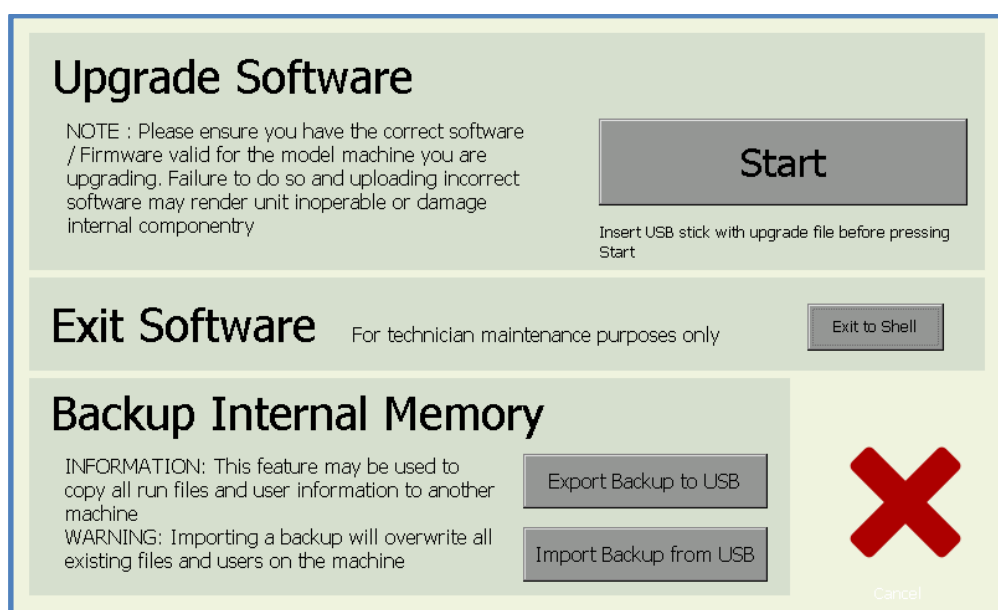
Upgrade Software

NOTE : Please ensure you have the correct software / Firmware valid for the model machine you are upgrading. Failure to do so and uploading incorrect software may render unit inoperable or damage internal componentry

Start

Insert USB stick with upgrade file before pressing Start

Exit Software

For technician maintenance purposes only

Exit to Shell

Backup Internal Memory

INFORMATION: This feature may be used to copy all run files and user information to another machine
WARNING: Importing a backup will overwrite all existing files and users on the machine

Export Backup to USB

Import Backup from USB

Cancel